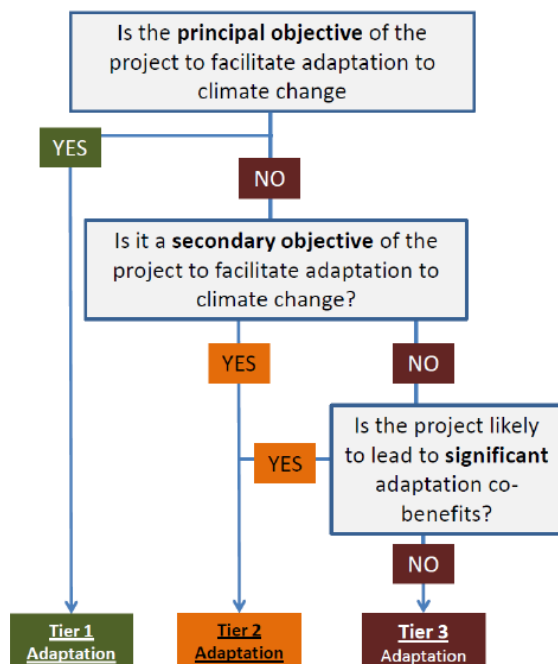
Is the **principal objective** of the project to facilitate adaptation to climate change

YES

NO

Is it a **secondary objective** of the project to facilitate adaptation to climate change?

YES

NO

Is the project likely to lead to **significant** adaptation co-benefits?

YES

NO

Tier 1 Adaptation

Tier 2 Adaptation

Tier 3 Adaptation